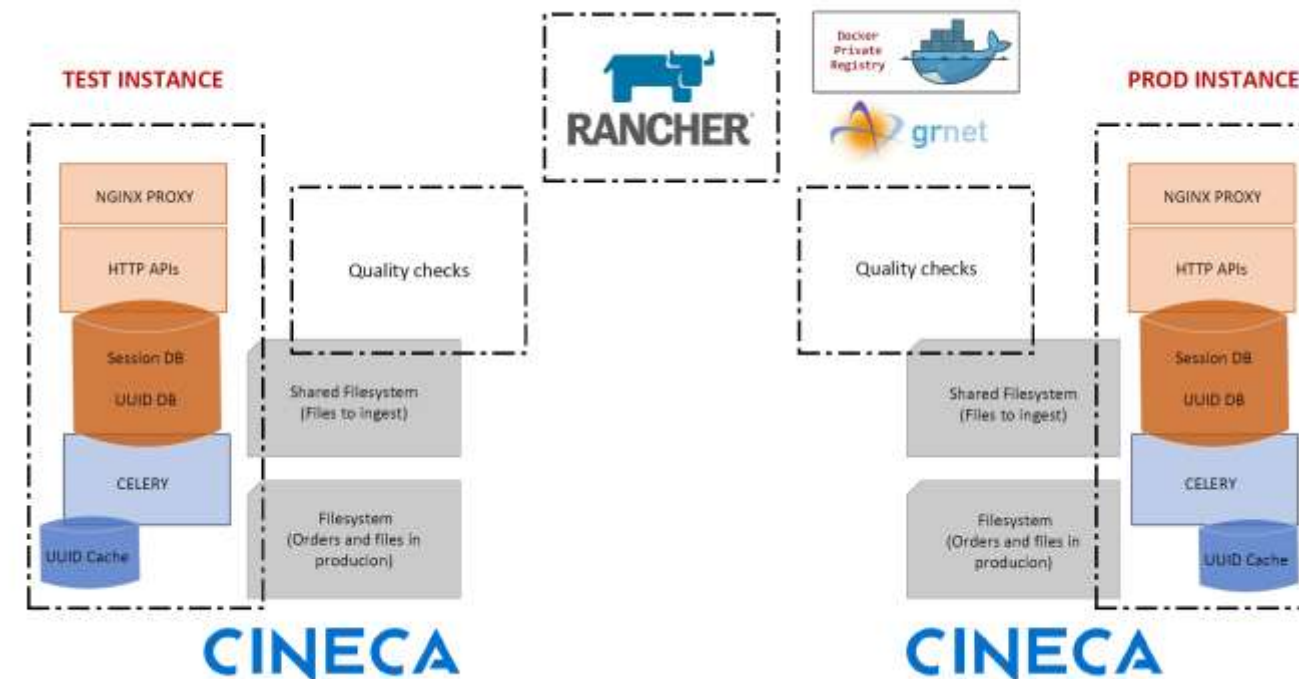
RANCHER

Docker Private Registry

grnet

TEST INSTANCE

NGINX PROXY

HTTP APIs

Session DB

UUID DB

CELERY

UUID Cache

Quality checks

Shared Filesystem (Files to ingest)

Filesystem (Orders and files in producion)

CINECA

PROD INSTANCE

Quality checks

Shared Filesystem (Files to ingest)

Filesystem (Orders and files in producion)

NGINX PROXY

HTTP APIs

Session DB

UUID DB

CELERY

UUID Cache

CINECA